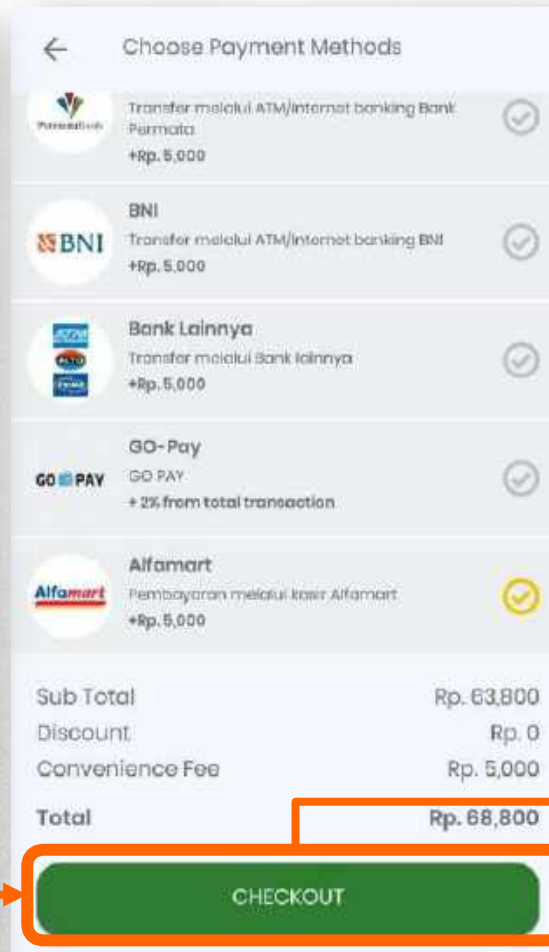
Choose Payment Methods

PermataBank
Transfer melalui ATM/Internet banking Bank Permata
+Rp. 5,000

BNI
BNI
Transfer melalui ATM/Internet banking BNI
+Rp. 5,000

Bank Lainnya
Transfer melalui Bank lainnya
+Rp. 5,000

GO PAY
GO-Pay
GO PAY
+ 2% from total transaction

Alfamart
Alfamart
Pembayaran melalui kasir Alfamart
+Rp. 5,000

| | |
|---|---|
| Sub Total | Rp. 63,800 |
| Discount | Rp. 0 |
| Convenience Fee | Rp. 5,000 |
| Total | Rp. 68,800 |

CHECKOUT